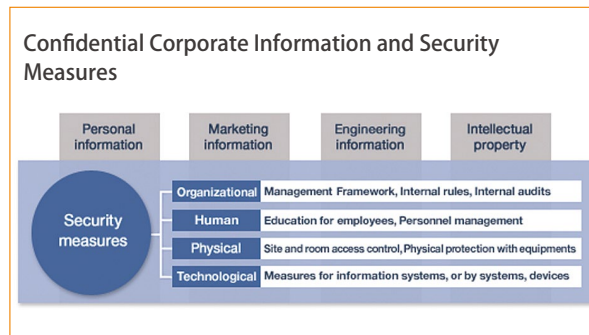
Confidential Corporate Information and Security Measures

Personal information

Marketing information

Engineering information

Intellectual property

Security measures

| Organizational | Management Framework, Internal rules, Internal audits |
|---|---|
| Human | Education for employees, Personnel management |
| Physical | Site and room access control, Physical protection with equipments |
| Technological | Measures for information systems, or by systems, devices |